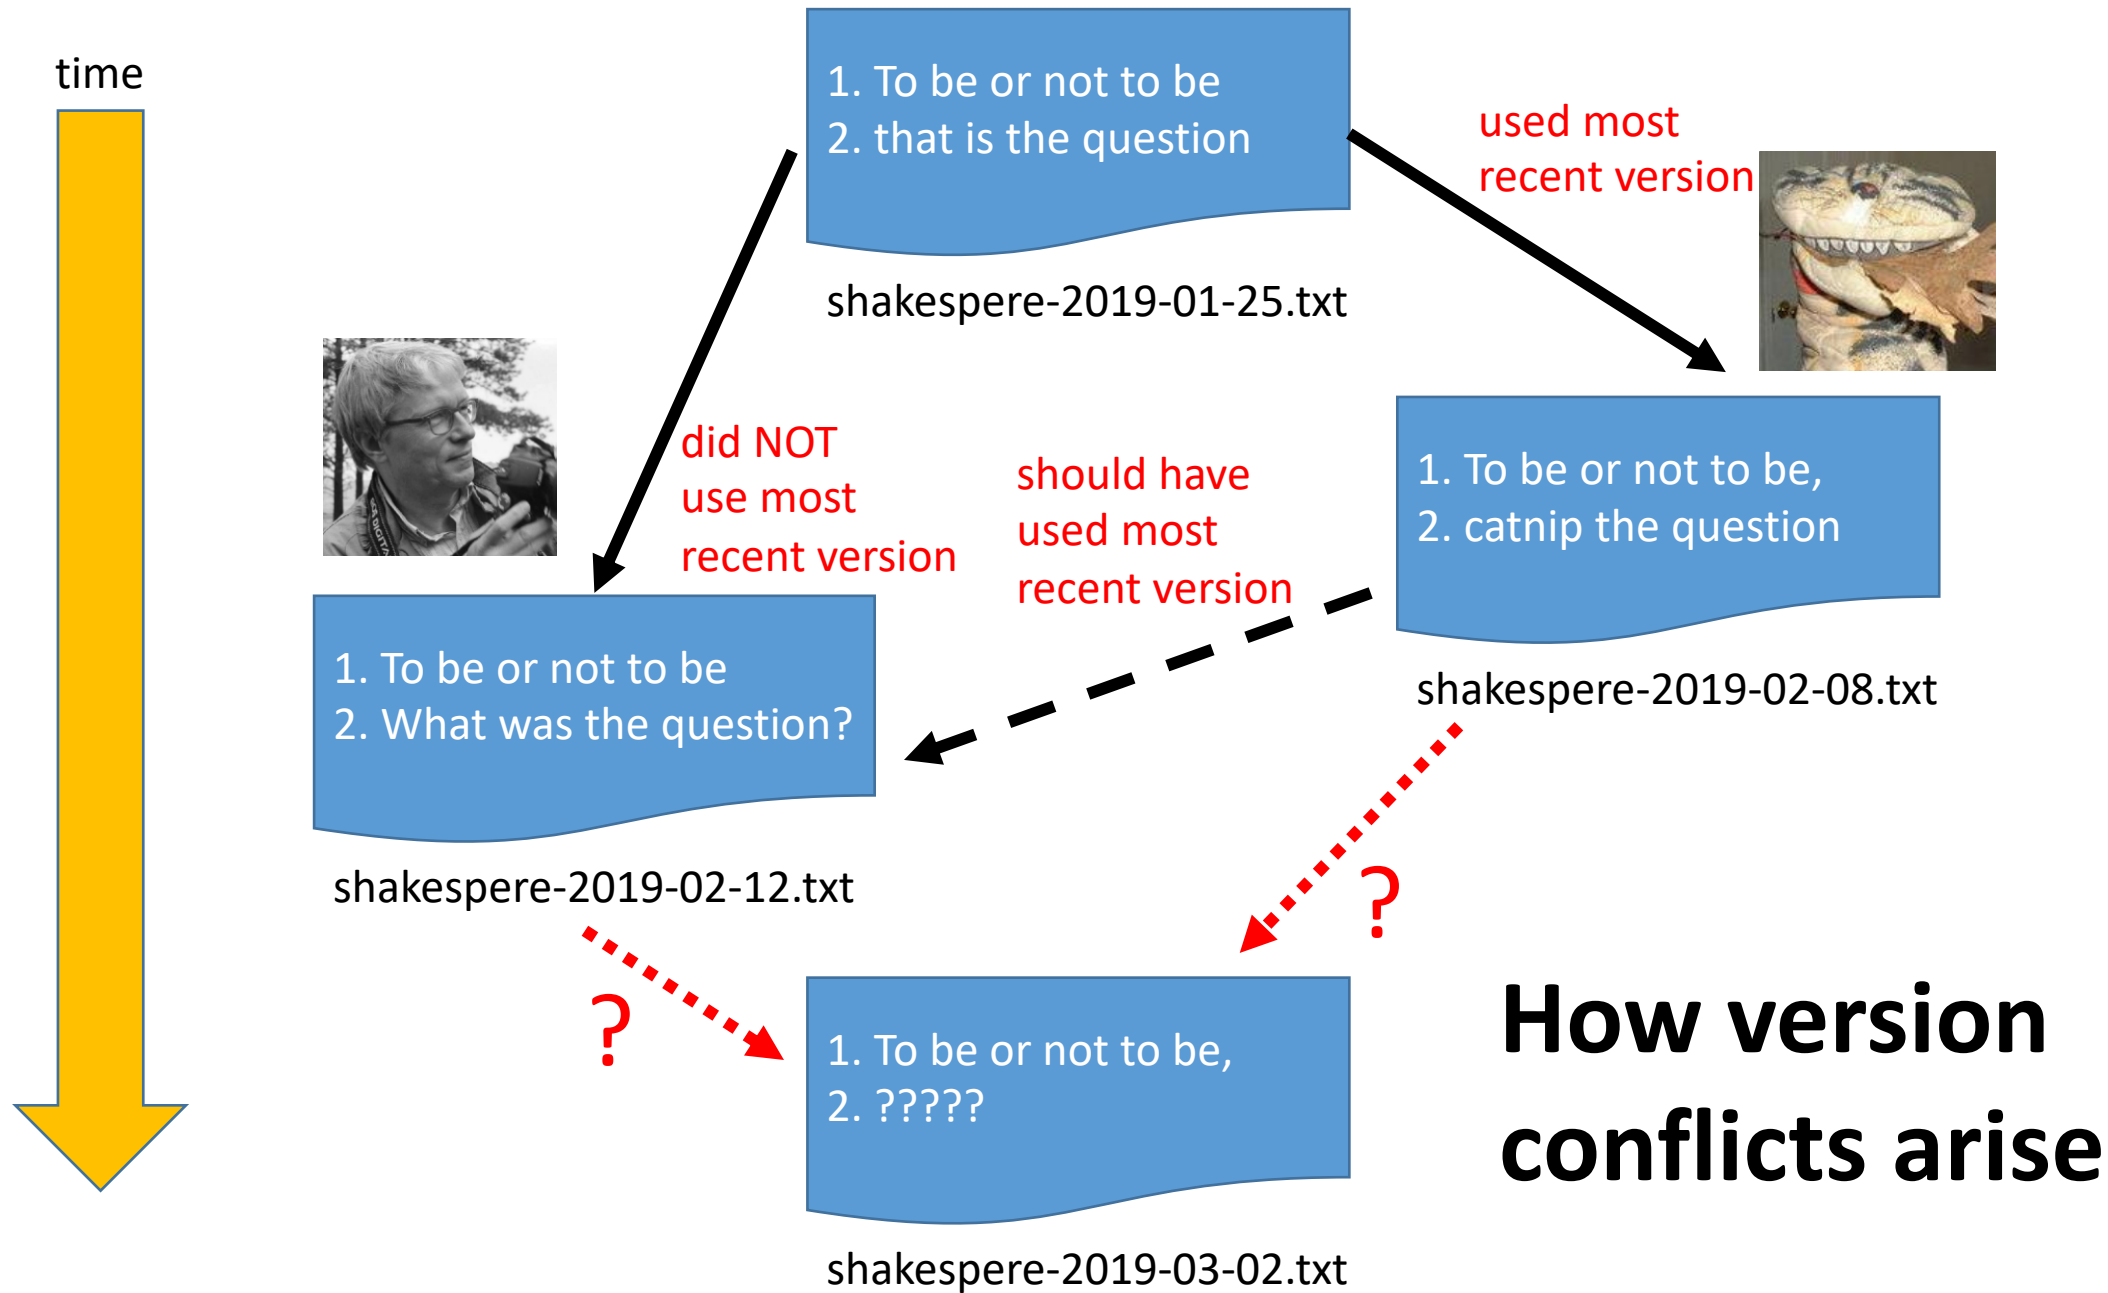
time

1. To be or not to be
2. that is the question

shakespere-2019-01-25.txt

used most recent version

did NOT use most recent version

should have used most recent version

1. To be or not to be,
2. catnip the question

shakespere-2019-02-08.txt

1. To be or not to be
2. What was the question?

shakespere-2019-02-12.txt

?

?

1. To be or not to be,
2. ?????

shakespere-2019-03-02.txt

How version conflicts arise